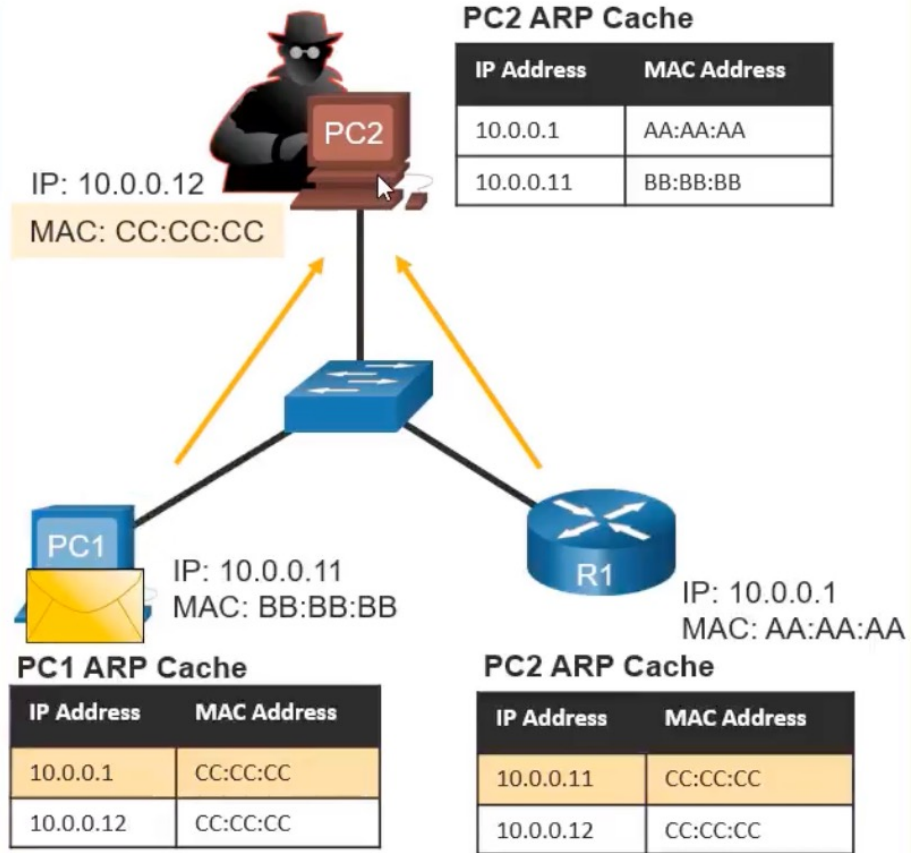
PC2 ARP Cache

| IP Address | MAC Address |
|---|---|
| 10.0.0.1 | AA:AA:AA |
| 10.0.0.11 | BB:BB:BB |

PC2

IP: 10.0.0.12
MAC: CC:CC:CC

PC1

IP: 10.0.0.11
MAC: BB:BB:BB

R1

IP: 10.0.0.1
MAC: AA:AA:AA

PC1 ARP Cache

| IP Address | MAC Address |
|---|---|
| 10.0.0.1 | CC:CC:CC |
| 10.0.0.12 | CC:CC:CC |

PC2 ARP Cache

| IP Address | MAC Address |
|---|---|
| 10.0.0.11 | CC:CC:CC |
| 10.0.0.12 | CC:CC:CC |